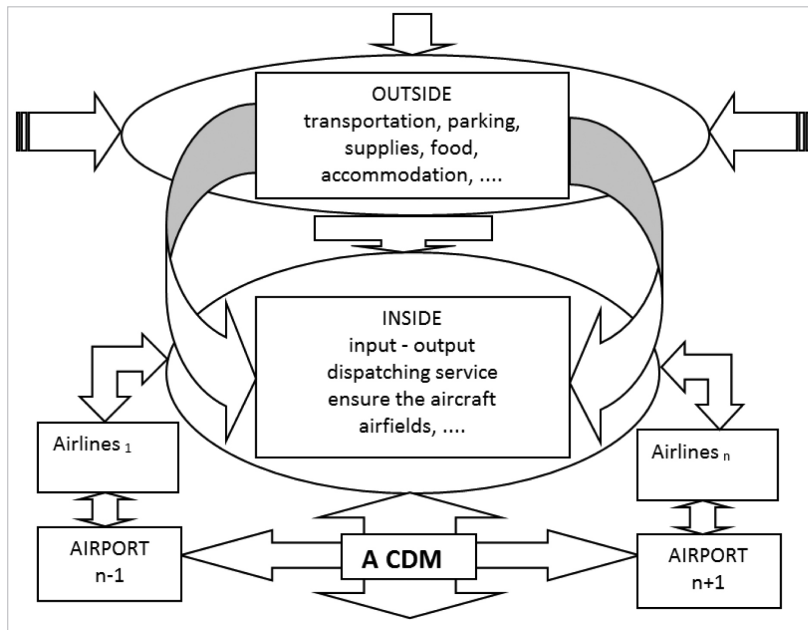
OUTSIDE
transportation, parking, supplies, food, accommodation, ....

INSIDE
input - output
dispatching service
ensure the aircraft
airfields, ....

Airlines $_1$

Airlines $_n$

AIRPORT
n-1

A CDM

AIRPORT
n+1